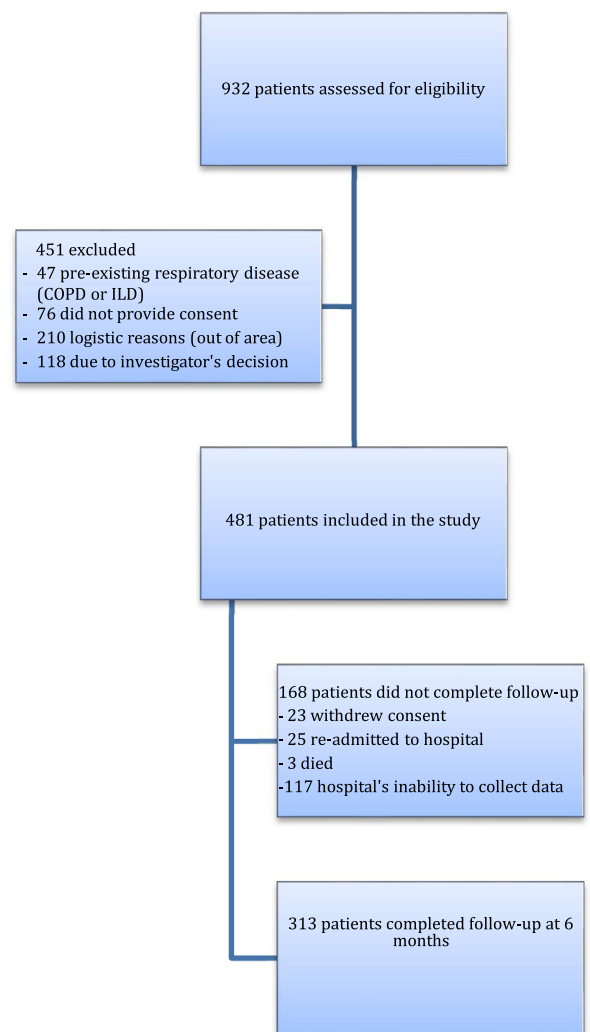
932 patients assessed for eligibility

451 excluded
- 47 pre-existing respiratory disease (COPD or ILD)
- 76 did not provide consent
- 210 logistic reasons (out of area)
- 118 due to investigator's decision

481 patients included in the study

168 patients did not complete follow-up
- 23 withdrew consent
- 25 re-admitted to hospital
- 3 died
-117 hospital's inability to collect data

313 patients completed follow-up at 6 months